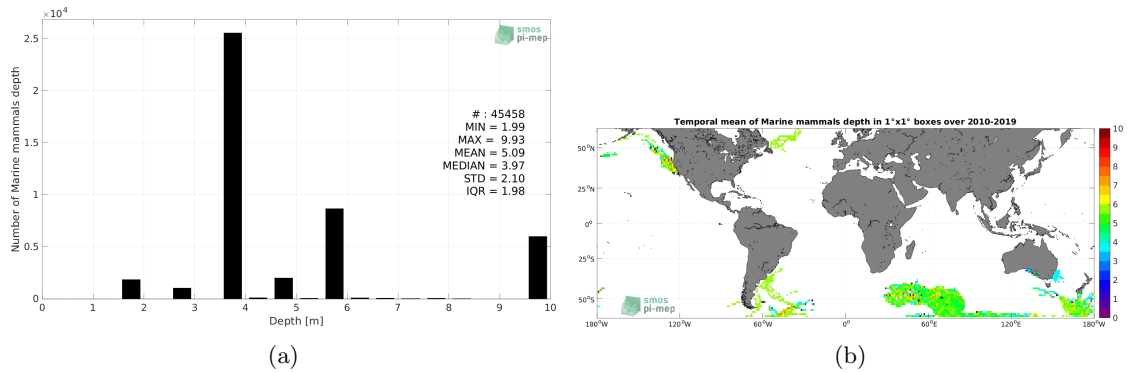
$\times 10^4$

smos pi-mep

Number of Marine mammals depth

2.5
2
1.5
1
0.5
0

# : 45458
MIN = 1.99
MAX = 9.93
MEAN = 5.09
MEDIAN = 3.97
STD = 2.10
IQR = 1.98

0 1 2 3 4 5 6 7 8 9 10

Depth [m]

(a)

Temporal mean of Marine mammals depth in 1°x1° boxes over 2010-2019

50°N
25°N
0°
25°S
50°S

smos pi-mep

180°W 120°W 60°W 0° 60°E 120°E 180°W

10
9
8
7
6
5
4
3
2
1
0

(b)